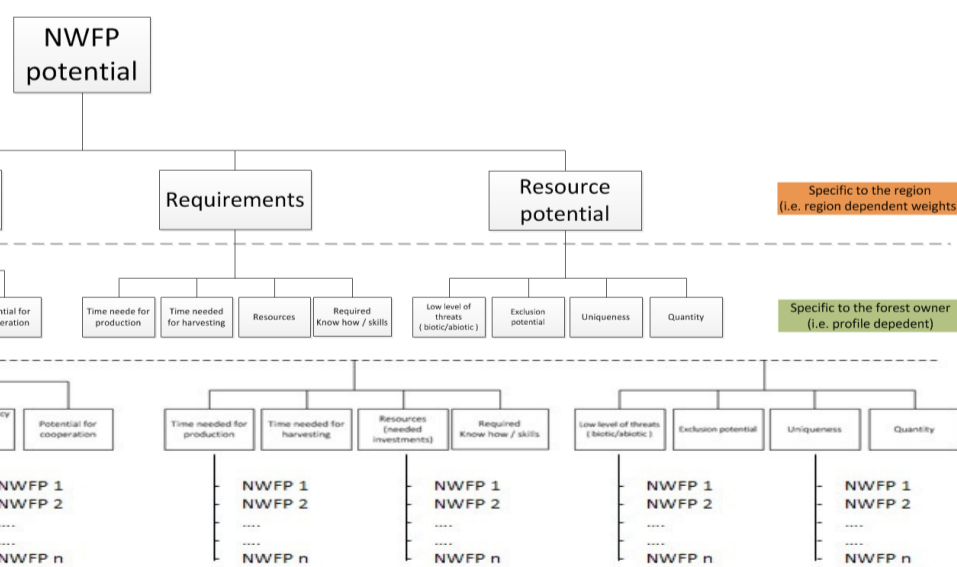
NWFP potential

Requirements

Resource potential

Specific to the region
(i.e. region dependent weights

ntial for
eration

Time neede for production

Time needed for harvesting

Resources

Required Know how / skills

Low level of threats ( biotic/abiotic )

Exclusion potential

Uniqueness

Quantity

Specific to the forest owner
(i.e. profile depedent)

cy

Potential for cooperation

Time needed for production

Time needed for harvesting

Resources (needed investments)

Required Know how / skills

Low level of threats ( biotic/abiotic )

Exclusion potential

Uniqueness

Quantity

NWFP 1
NWFP 2
----
----
NWFP n

- NWFP 1
- NWFP 2
- ----
- ----
- NWFP n

- NWFP 1
- NWFP 2
- ----
- ----
- NWFP n

- NWFP 1
- NWFP 2
- ----
- ----
- NWFP n

- NWFP 1
- NWFP 2
- ----
- ----
- NWFP n